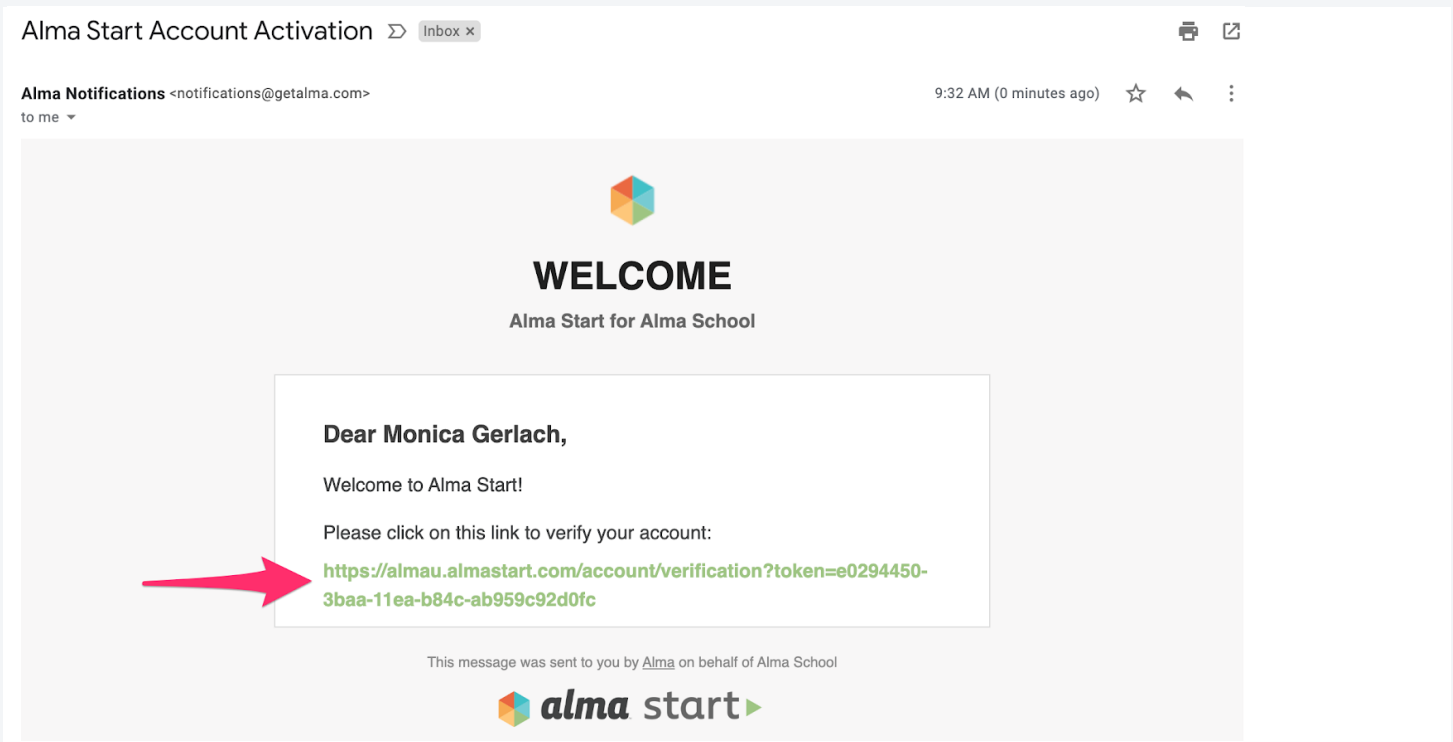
Alma Start Account Activation Inbox ×

Alma Notifications <notifications@getalma.com>
to me

9:32 AM (0 minutes ago)

WELCOME

Alma Start for Alma School

Dear Monica Gerlach,

Welcome to Alma Start!

Please click on this link to verify your account:

https://almau.almastart.com/account/verification?token=e0294450-3baa-11ea-b84c-ab959c92d0fc

This message was sent to you by Alma on behalf of Alma School

alma start